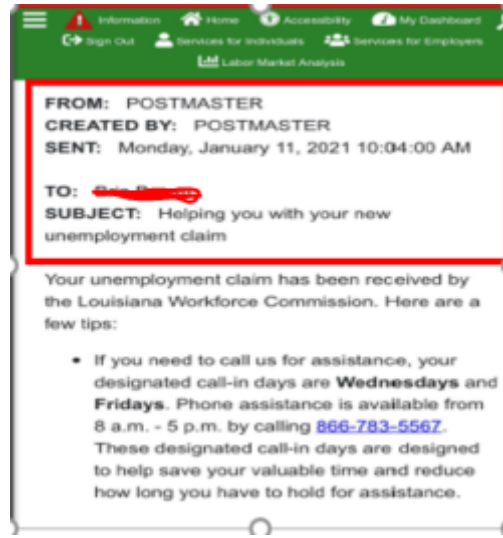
Information Home Accessibility My Dashboard
Sign Out Services for Individuals Services for Employers
Labor Market Analysis

FROM: POSTMASTER
CREATED BY: POSTMASTER
SENT: Monday, January 11, 2021 10:04:00 AM

TO: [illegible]
SUBJECT: Helping you with your new unemployment claim

Your unemployment claim has been received by the Louisiana Workforce Commission. Here are a few tips:

• If you need to call us for assistance, your designated call-in days are **Wednesdays** and **Fridays**. Phone assistance is available from 8 a.m. - 5 p.m. by calling 866-783-5567. These designated call-in days are designed to help save your valuable time and reduce how long you have to hold for assistance.